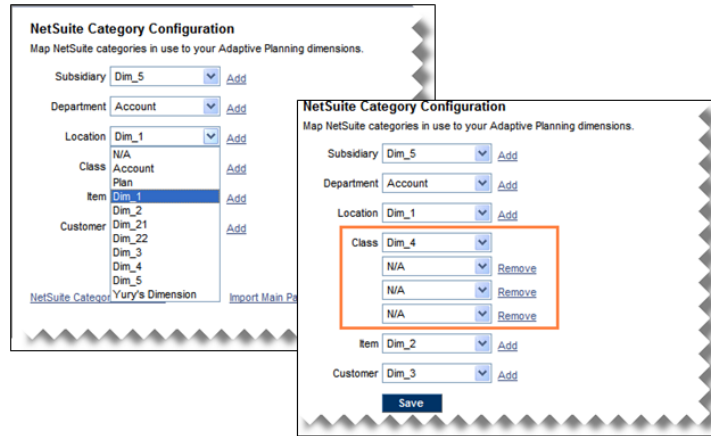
NetSuite Category Configuration

Map NetSuite categories in use to your Adaptive Planning dimensions.

Subsidiary Dim_5 Add

Department Account Add

Location Dim_1 Add

Class Add

Item Add

Customer Add

N/A
Account
Plan
Dim_1
Dim_2
Dim_21
Dim_22
Dim_3
Dim_4
Dim_5
Yury's Dimension

NetSuite Categor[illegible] Import Main Pa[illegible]

NetSuite Category Configuration

Map NetSuite categories in use to your Adaptive Planning dimensions.

Subsidiary Dim_5 Add

Department Account Add

Location Dim_1 Add

Class Dim_4

N/A Remove

N/A Remove

N/A Remove

Item Dim_2 Add

Customer Dim_3 Add

Save